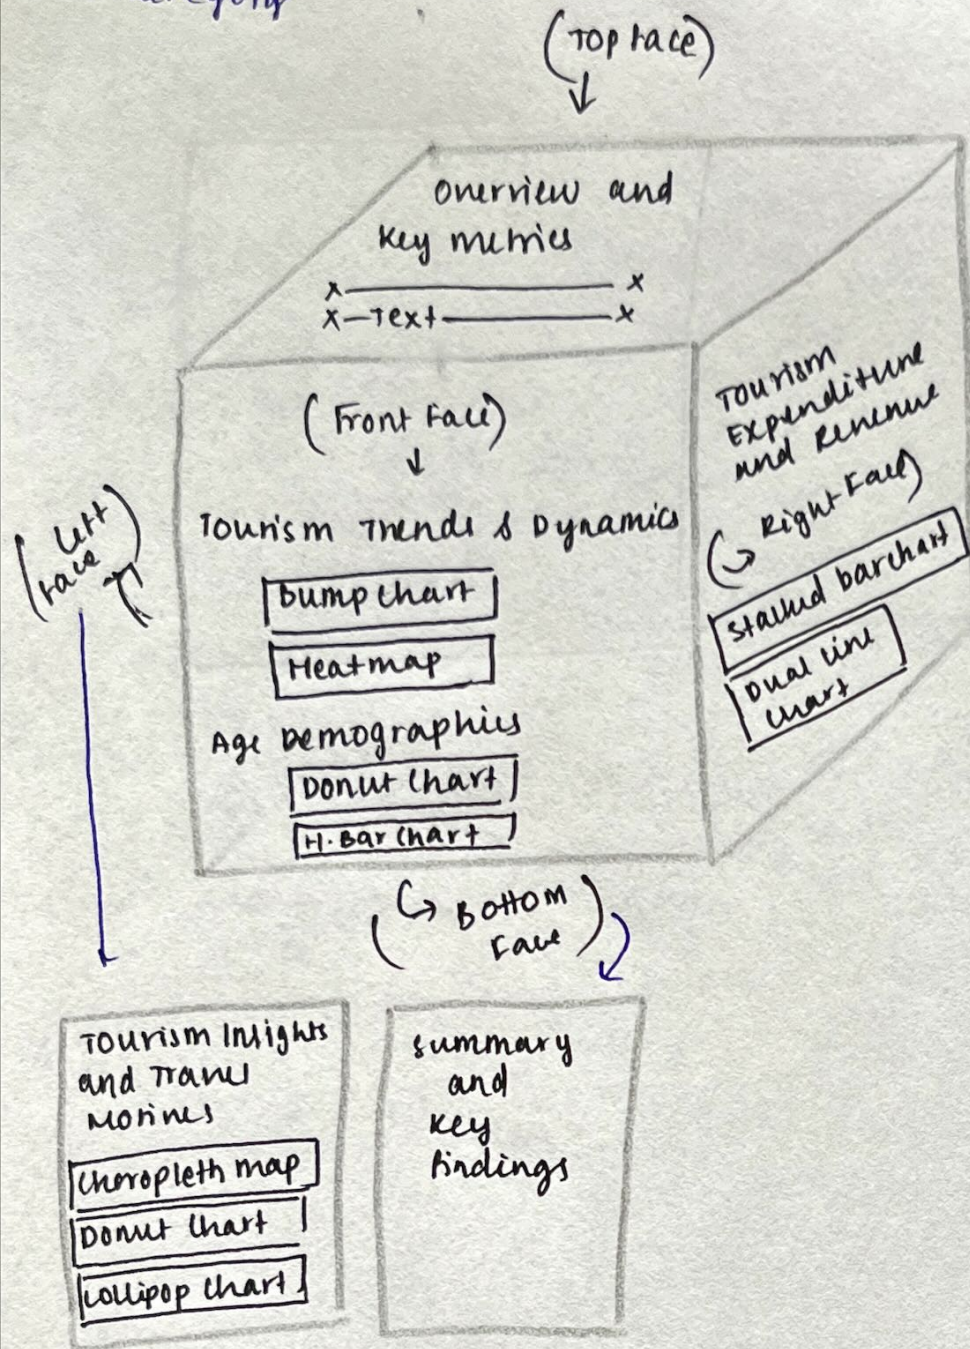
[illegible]

(Top Face)

Overview and Key metrics

x——————x
x—Text——x

(Front Face)

Tourism Trends & Dynamics

Bump chart

Heatmap

Age Demographics

Donut Chart

H. Bar Chart

Tourism Expenditure and Revenue

(Right Face)

Stacked barchart

Dual line chart

(Left Face)

(Bottom Face)

Tourism Insights and Travel Motives

Choropleth map

Donut Chart

Lollipop Chart

Summary and Key Findings